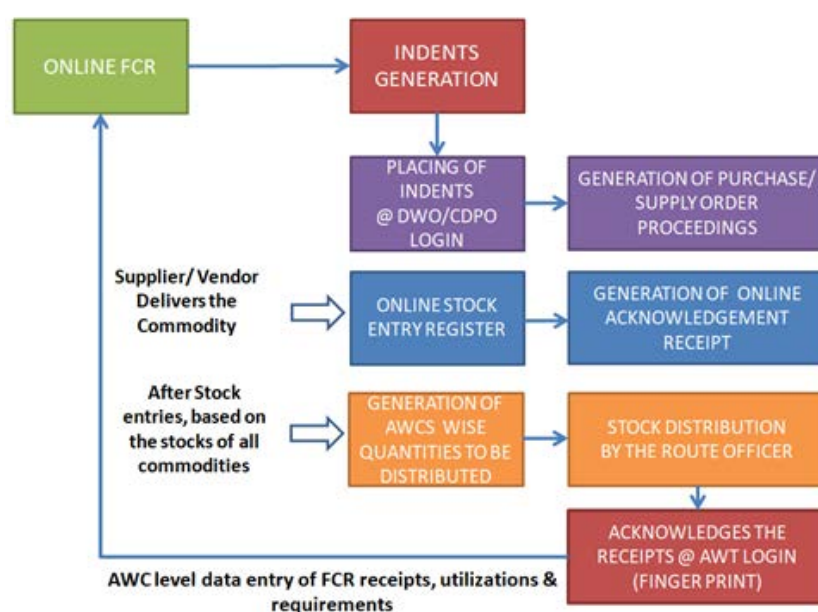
ONLINE FCR

INDENTS GENERATION

PLACING OF INDENTS @ DWO/CDPO LOGIN

GENERATION OF PURCHASE/ SUPPLY ORDER PROCEEDINGS

Supplier/ Vendor Delivers the Commodity

ONLINE STOCK ENTRY REGISTER

GENERATION OF ONLINE ACKNOWLEDGEMENT RECEIPT

After Stock entries, based on the stocks of all commodities

GENERATION OF AWCS WISE QUANTITIES TO BE DISTRIBUTED

STOCK DISTRIBUTION BY THE ROUTE OFFICER

ACKNOWLEDGES THE RECEIPTS @ AWT LOGIN (FINGER PRINT)

AWC level data entry of FCR receipts, utilizations & requirements